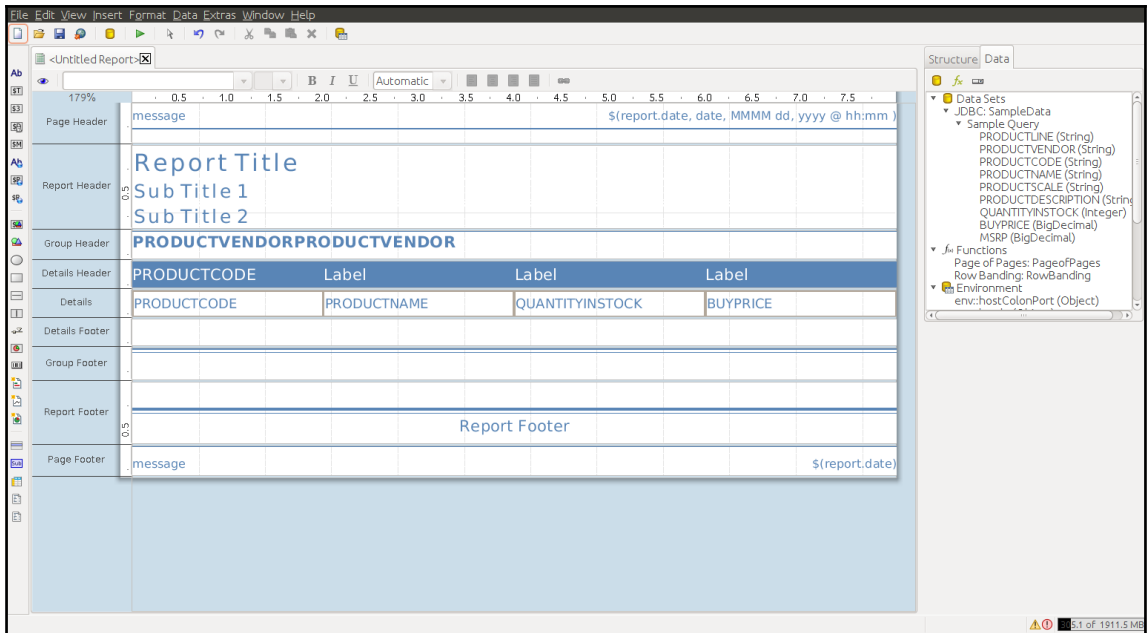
File Edit View Insert Format Data Extras Window Help

<Untitled Report>

B I U Automatic

179%

0.5 1.0 1.5 2.0 2.5 3.0 3.5 4.0 4.5 5.0 5.5 6.0 6.5 7.0 7.5

Page Header
message
$(report.date, date, MMMM dd, yyyy @ hh:mm )

Report Header
Report Title
Sub Title 1
Sub Title 2

Group Header
PRODUCTVENDORPRODUCTVENDOR

Details Header
| PRODUCTCODE | Label | Label | Label |
|---|---|---|---|

Details
| PRODUCTCODE | PRODUCTNAME | QUANTITYINSTOCK | BUYPRICE |
|---|---|---|---|

Details Footer

Group Footer

Report Footer
Report Footer

Page Footer
message
$(report.date)

Structure Data

Data Sets
JDBC: SampleData
Sample Query
PRODUCTLINE (String)
PRODUCTVENDOR (String)
PRODUCTCODE (String)
PRODUCTNAME (String)
PRODUCTSCALE (String)
PRODUCTDESCRIPTION (String
QUANTITYINSTOCK (Integer)
BUYPRICE (BigDecimal)
MSRP (BigDecimal)
Functions
Page of Pages: PageofPages
Row Banding: RowBanding
Environment
env::hostColonPort (Object)

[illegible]5.1 of 1911.5 MB